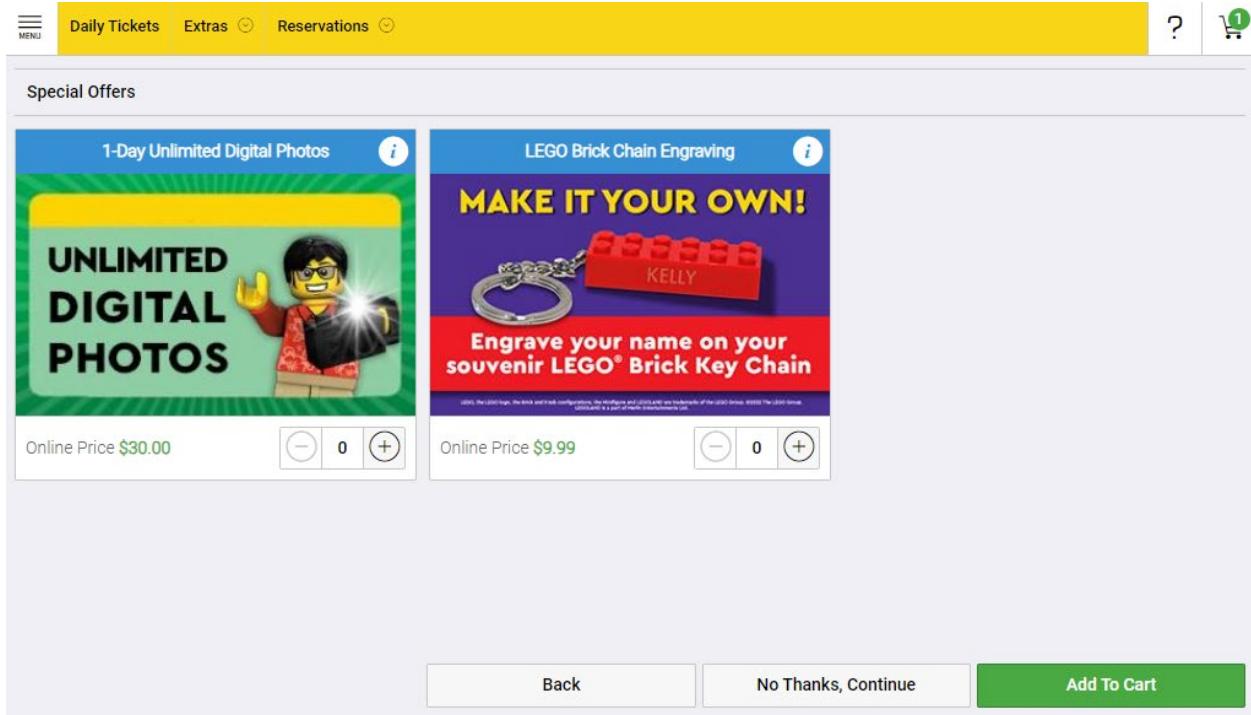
MENU Daily Tickets Extras Reservations

? 1

Special Offers

1-Day Unlimited Digital Photos

UNLIMITED DIGITAL PHOTOS

Online Price $30.00 0

LEGO Brick Chain Engraving

MAKE IT YOUR OWN!

KELLY

Engrave your name on your souvenir LEGO® Brick Key Chain

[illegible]

Online Price $9.99 0

Back No Thanks, Continue Add To Cart